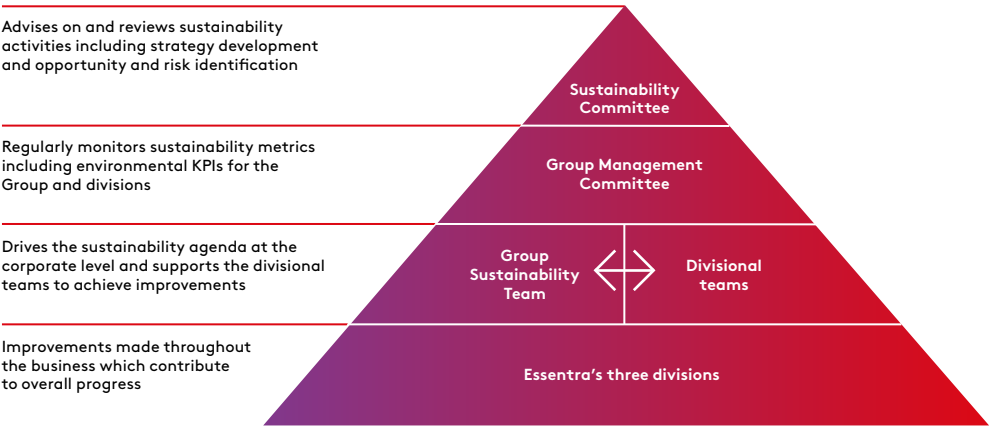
Advises on and reviews sustainability activities including strategy development and opportunity and risk identification

Sustainability Committee

Regularly monitors sustainability metrics including environmental KPIs for the Group and divisions

Group Management Committee

Drives the sustainability agenda at the corporate level and supports the divisional teams to achieve improvements

Group Sustainability Team

Divisional teams

Improvements made throughout the business which contribute to overall progress

Essentra's three divisions